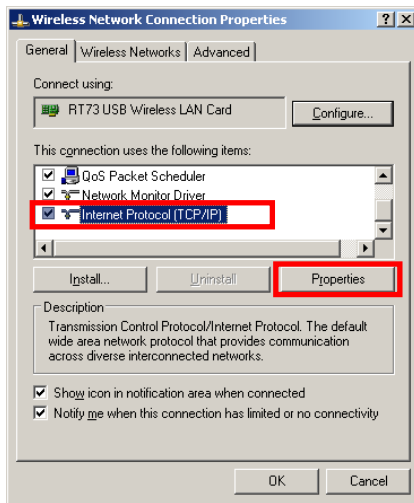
Wireless Network Connection Properties

? X

General | Wireless Networks | Advanced

Connect using:

RT73 USB Wireless LAN Card

Configure...

This connection uses the following items:

QoS Packet Scheduler

Network Monitor Driver

Internet Protocol (TCP/IP)

Install...

Uninstall

Properties

Description

Transmission Control Protocol/Internet Protocol. The default wide area network protocol that provides communication across diverse interconnected networks.

Show icon in notification area when connected

Notify me when this connection has limited or no connectivity

OK

Cancel